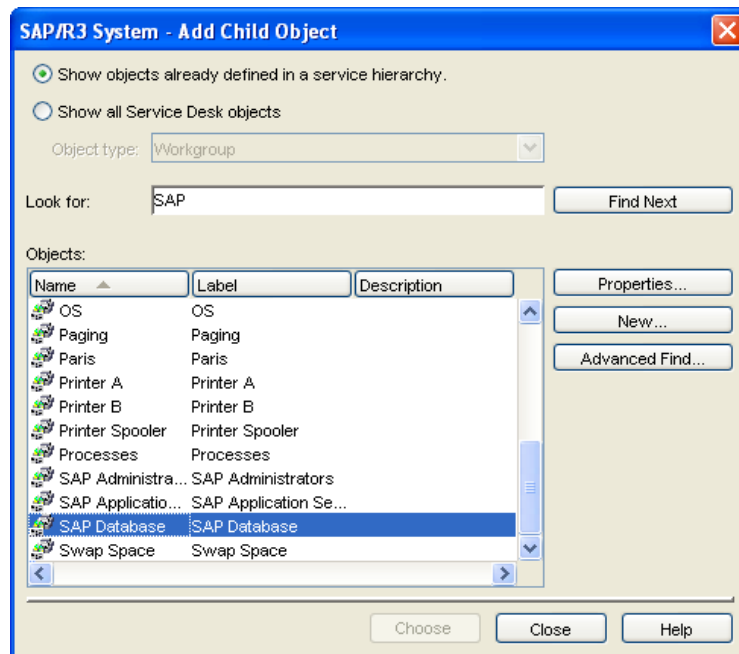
SAP/R3 System - Add Child Object

Show objects already defined in a service hierarchy.

Show all Service Desk objects

Object type: Workgroup

Look for: SAP

Find Next

Objects:

| Name | Label | Description |
|---|---|---|
| OS | OS | |
| Paging | Paging | |
| Paris | Paris | |
| Printer A | Printer A | |
| Printer B | Printer B | |
| Printer Spooler | Printer Spooler | |
| Processes | Processes | |
| SAP Administra... | SAP Administrators | |
| SAP Applicatio... | SAP Application Se... | |
| SAP Database | SAP Database | |
| Swap Space | Swap Space | |

Properties...

New...

Advanced Find...

Choose

Close

Help